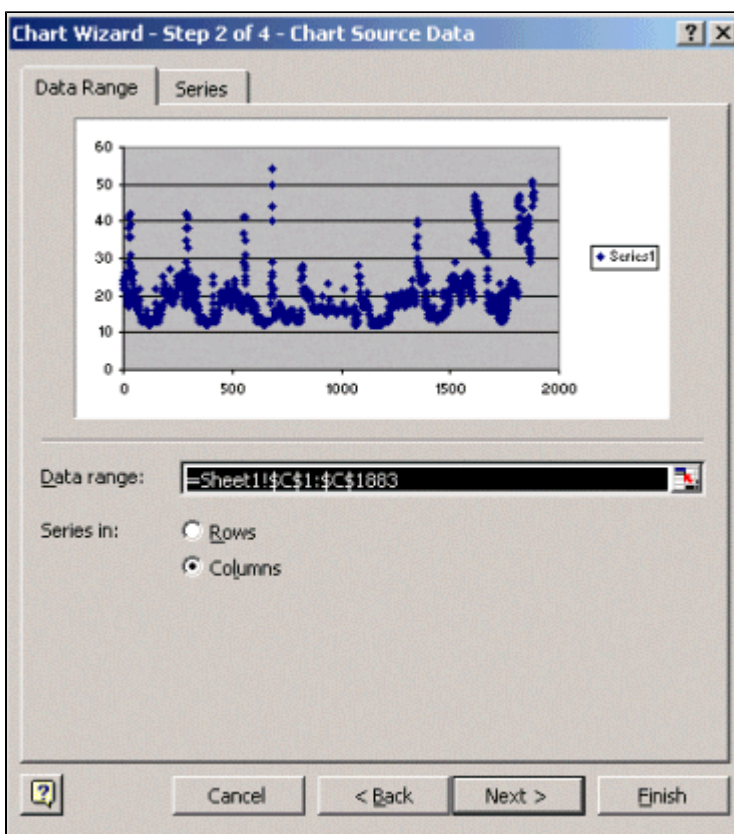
Chart Wizard - Step 2 of 4 - Chart Source Data

? X

Data Range

Series

60
50
40
30
20
10
0

0
500
1000
1500
2000

Series1

Data range:

=Sheet1!$C$1:$C$1883

Series in:

Rows

Columns

?

Cancel

< Back

Next >

Finish